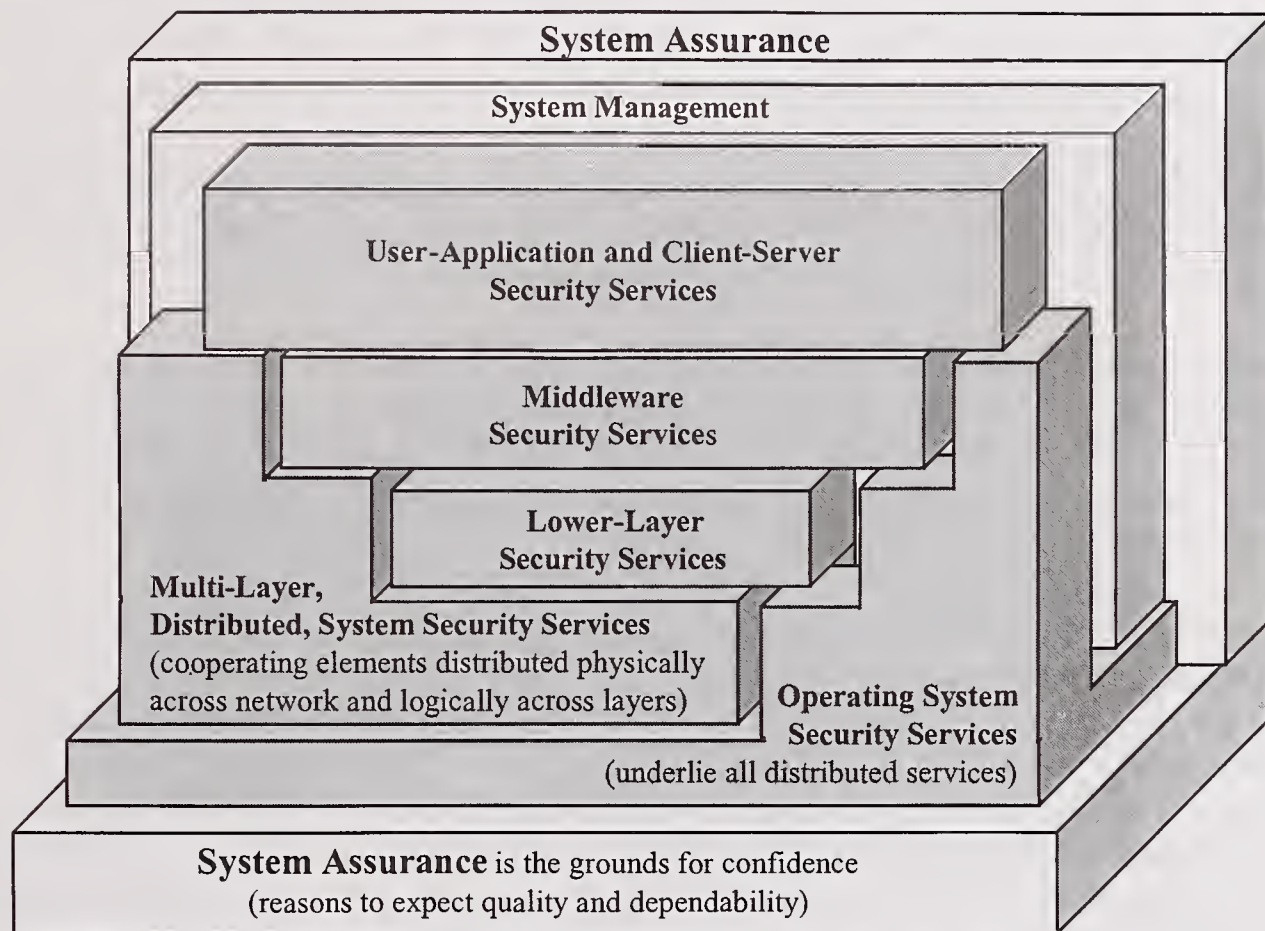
System Assurance

System Management

User-Application and Client-Server Security Services

Middleware Security Services

Lower-Layer Security Services

Multi-Layer, Distributed, System Security Services (cooperating elements distributed physically across network and logically across layers)

Operating System Security Services (underlie all distributed services)

System Assurance is the grounds for confidence (reasons to expect quality and dependability)